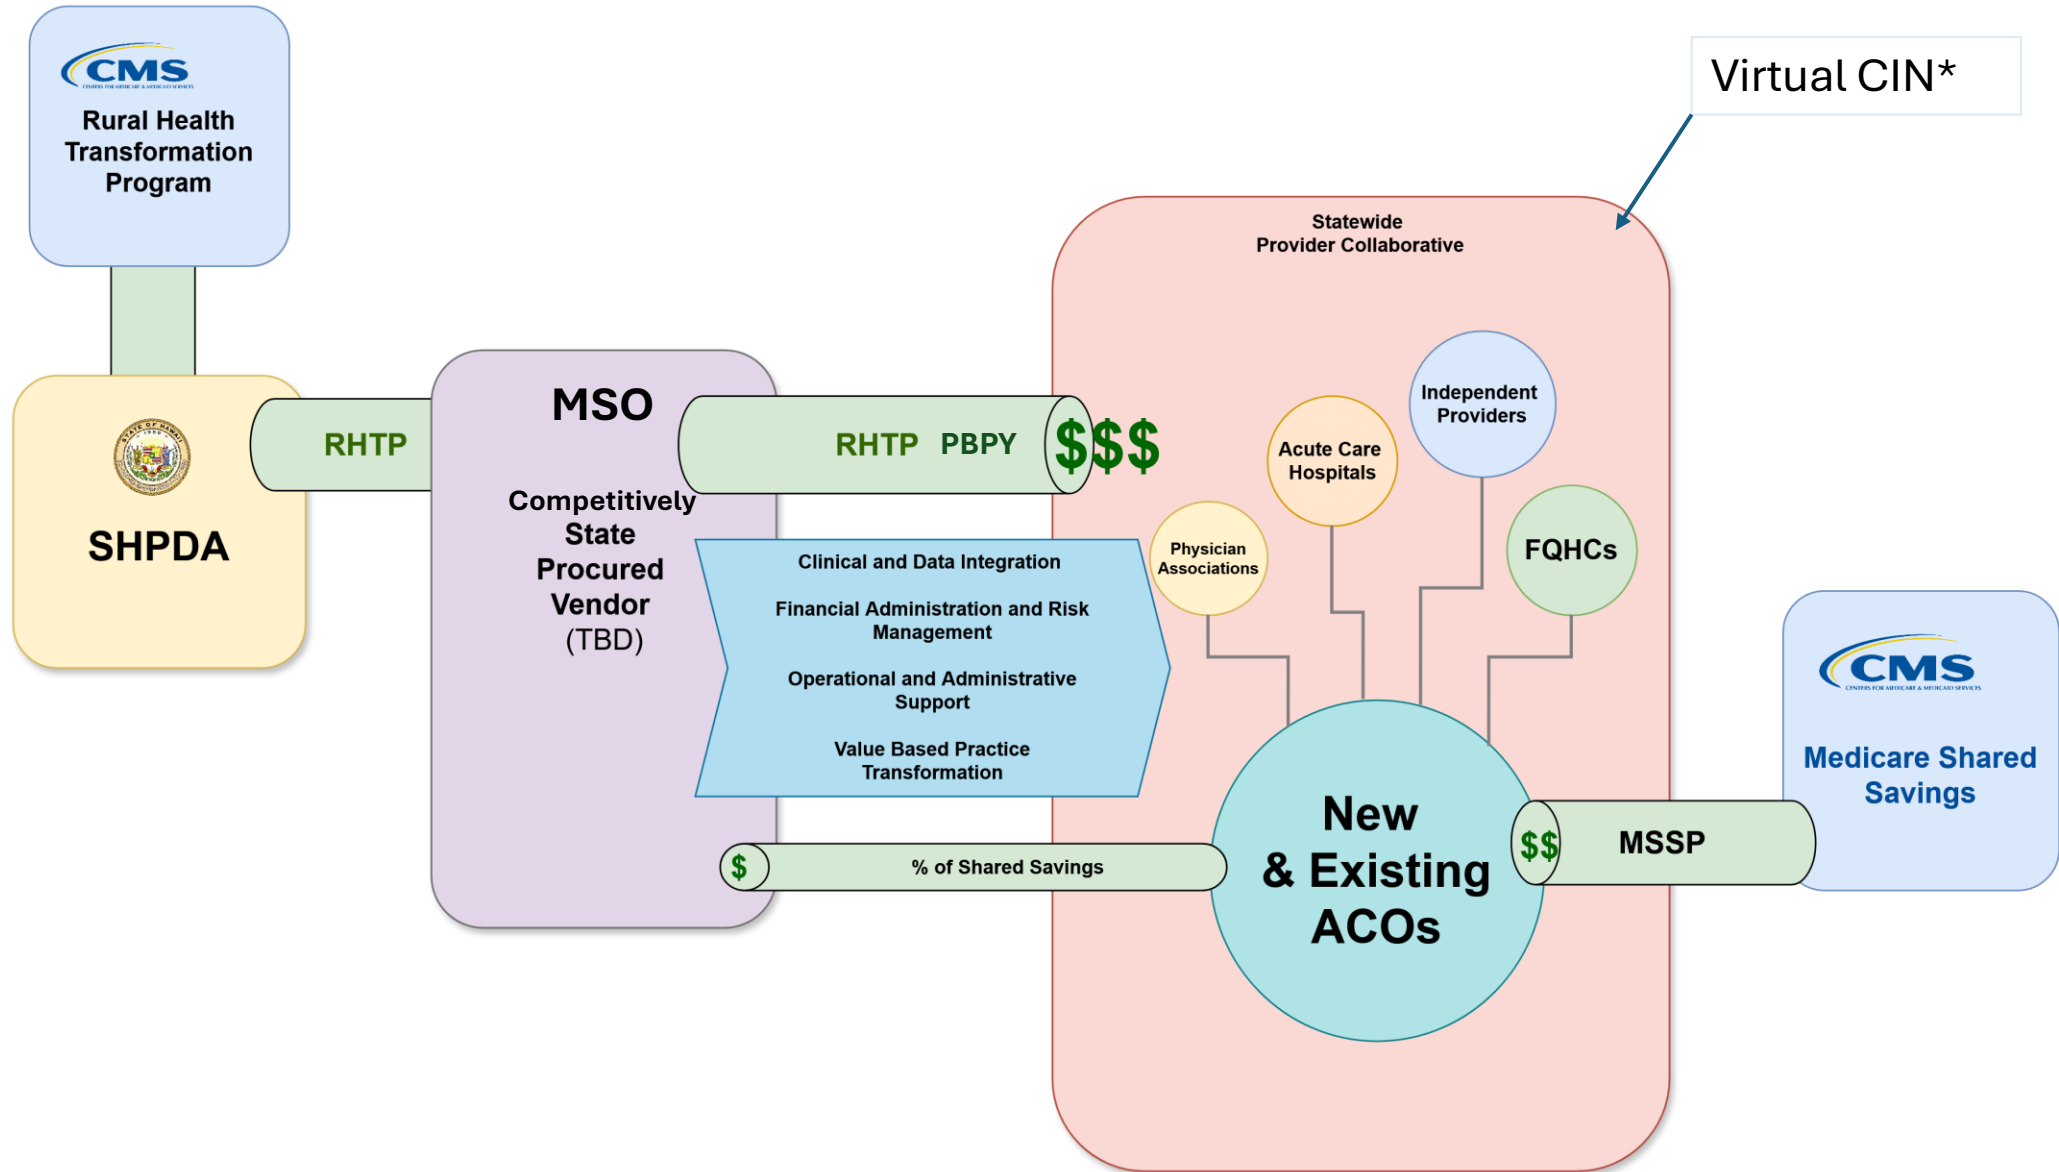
CMS
CENTERS FOR MEDICARE & MEDICAID SERVICES

Rural Health Transformation Program

SHPDA

RHTP

MSO

Competitively State Procured Vendor (TBD)

RHTP PBPY

$$$

Clinical and Data Integration

Financial Administration and Risk Management

Operational and Administrative Support

Value Based Practice Transformation

$

% of Shared Savings

Virtual CIN*

Statewide Provider Collaborative

Independent Providers

Acute Care Hospitals

Physician Associations

FQHCs

New & Existing ACOs

$$

MSSP

CMS
CENTERS FOR MEDICARE & MEDICAID SERVICES

Medicare Shared Savings